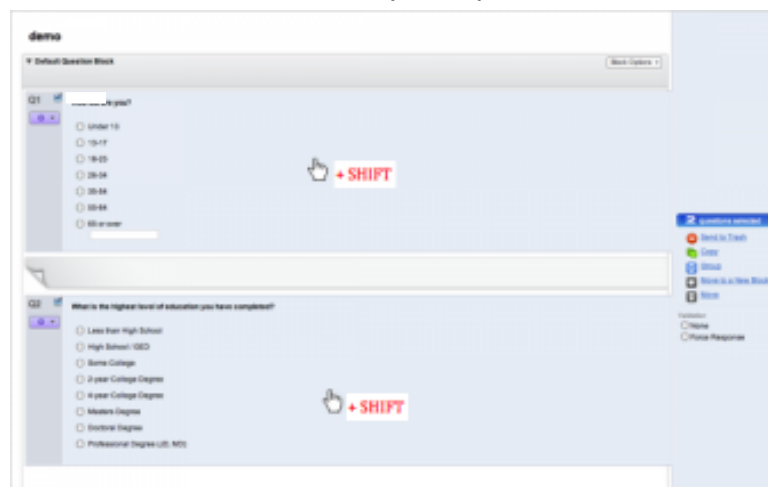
demo

▼ Default Question Block

Block Options ▾

Q1

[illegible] you?

Under 13

13-17

18-23

24-34

35-54

55-64

65 or over

+ SHIFT

Q2

What is the highest level of education you have completed?

Less than High School

High School / GED

Some College

2-year College Degree

4-year College Degree

Masters Degree

Doctoral Degree

Professional Degree (JD, MD)

+ SHIFT

2 questions selected

Send to Trash

Copy

Group

Move to a New Block

None

Validation

None

Force Response